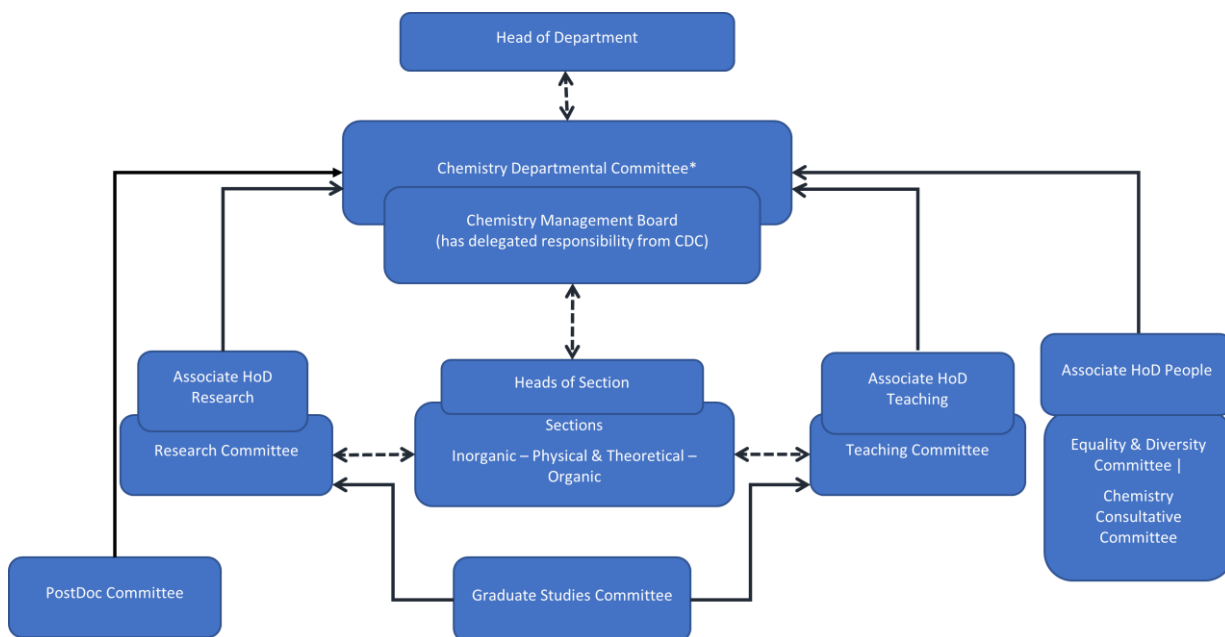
Head of Department

Chemistry Departmental Committee*

Chemistry Management Board
(has delegated responsibility from CDC)

Associate HoD Research

Research Committee

Heads of Section

Sections

Inorganic – Physical & Theoretical – Organic

Associate HoD Teaching

Teaching Committee

Associate HoD People

Equality & Diversity Committee |

Chemistry Consultative Committee

PostDoc Committee

Graduate Studies Committee